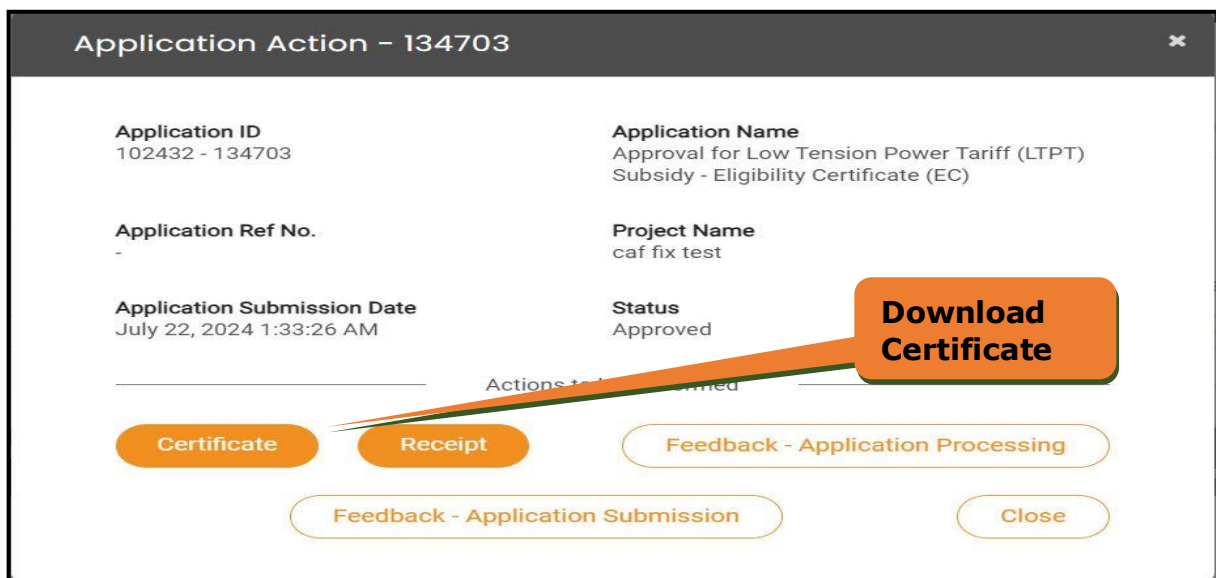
Application Action - 134703

×

Application ID
102432 - 134703

Application Name
Approval for Low Tension Power Tariff (LTPT) Subsidy - Eligibility Certificate (EC)

Application Ref No.
-

Project Name
caf fix test

Application Submission Date
July 22, 2024 1:33:26 AM

Status
Approved

Download Certificate

Actions to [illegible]rmed

Certificate

Receipt

Feedback - Application Processing

Feedback - Application Submission

Close